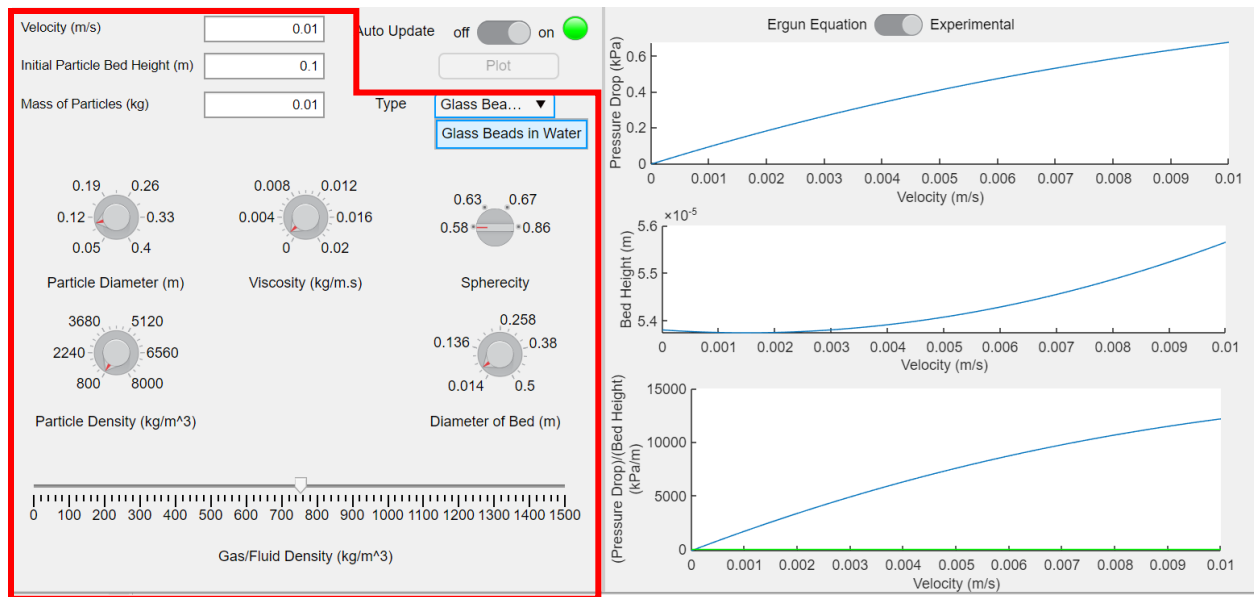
Velocity (m/s) 0.01
Initial Particle Bed Height (m) 0.1
Mass of Particles (kg) 0.01

Auto Update off on
Plot
Type Glass Bea... ▼
Glass Beads in Water

0.19 0.26 0.12 0.33 0.05 0.4
Particle Diameter (m)

0.008 0.012 0.004 0.016 0 0.02
Viscosity (kg/m.s)

0.63 0.67 0.58 0.86
Sphere­city

3680 5120 2240 6560 800 8000
Particle Density (kg/m^3)

0.258 0.136 0.38 0.014 0.5
Diameter of Bed (m)

0 100 200 300 400 500 600 700 800 900 1000 1100 1200 1300 1400 1500
Gas/Fluid Density (kg/m^3)

Ergun Equation Experimental

Pressure Drop (kPa)
0 0.2 0.4 0.6
0 0.001 0.002 0.003 0.004 0.005 0.006 0.007 0.008 0.009 0.01
Velocity (m/s)

$\times10^{-5}$
Bed Height (m)
5.4 5.5 5.6
0 0.001 0.002 0.003 0.004 0.005 0.006 0.007 0.008 0.009 0.01
Velocity (m/s)

(Pressure Drop)/(Bed Height) (kPa/m)
0 5000 10000 15000
0 0.001 0.002 0.003 0.004 0.005 0.006 0.007 0.008 0.009 0.01
Velocity (m/s)